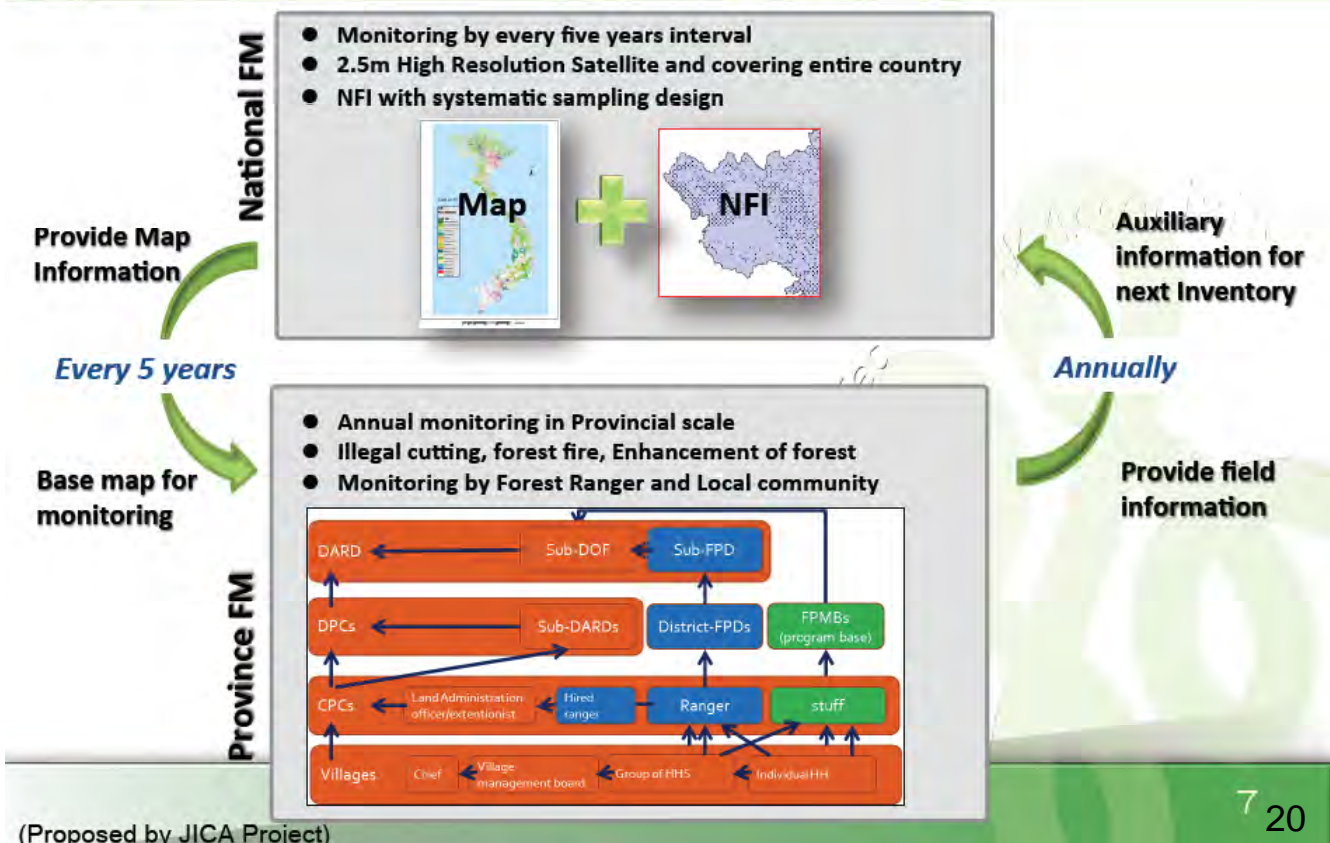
National FM

- Monitoring by every five years interval
- 2.5m High Resolution Satellite and covering entire country
- NFI with systematic sampling design

Map

NFI

Provide Map Information

Every 5 years

Base map for monitoring

Auxiliary information for next Inventory

Annually

Provide field information

Province FM

- Annual monitoring in Provincial scale
- Illegal cutting, forest fire, Enhancement of forest
- Monitoring by Forest Ranger and Local community

DARD

Sub-DOF

Sub-FPD

DPCs

Sub-DARDs

District-FPDs

FPMBs (program base)

CPCs

Land Administration officer/extentionist

Hired ranger

Ranger

stuff

Villages

Chief

Village management board

Group of HHS

Individual HH

7

20

(Proposed by JICA Project)